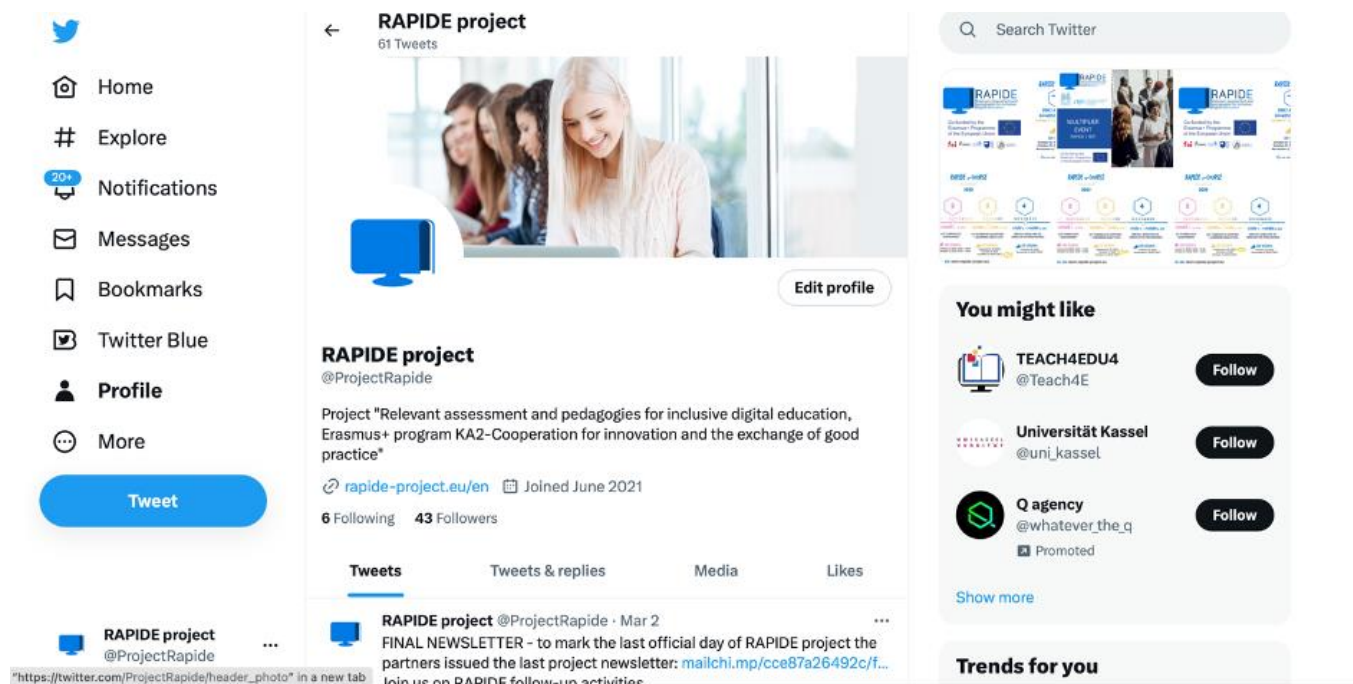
Home
Explore
20+
Notifications
Messages
Bookmarks
Twitter Blue
Profile
More
Tweet

RAPIDE project
@ProjectRapide
...

"https://twitter.com/ProjectRapide/header_photo" in a new tab

RAPIDE project
61 Tweets

Edit profile

RAPIDE project
@ProjectRapide

Project "Relevant assessment and pedagogies for inclusive digital education, Erasmus+ program KA2-Cooperation for innovation and the exchange of good practice"

rapide-project.eu/en Joined June 2021

6 Following 43 Followers

Tweets Tweets & replies Media Likes

RAPIDE project @ProjectRapide · Mar 2
...
FINAL NEWSLETTER - to mark the last official day of RAPIDE project the partners issued the last project newsletter: mailchi.mp/cce87a26492c/f...
Join us on RAPIDE follow-up activities

Search Twitter

You might like

TEACH4EDU4
@Teach4E
Follow

Universität Kassel
@uni_kassel
Follow

Q agency
@whatever_the_q
Promoted
Follow

Show more

Trends for you